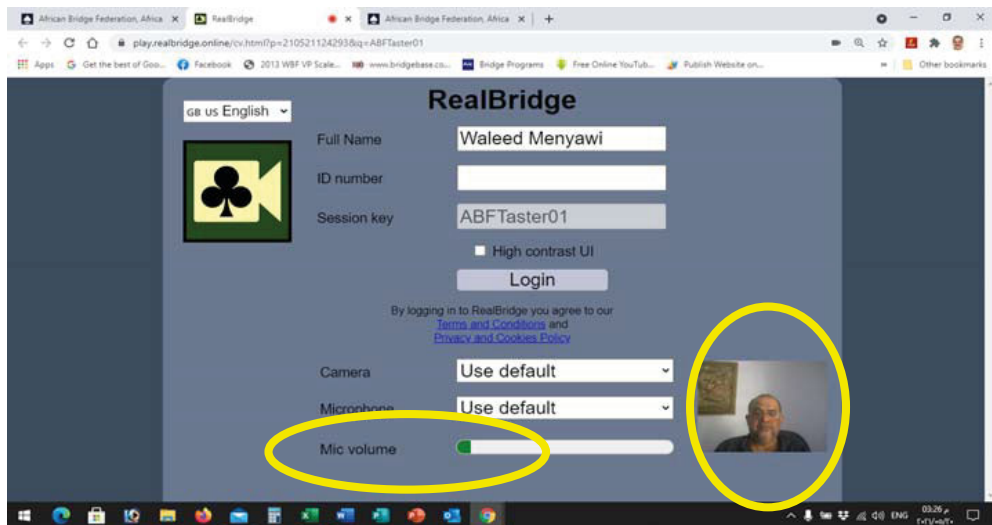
African Bridge Federation, Africa ×
RealBridge
×
African Bridge Federation, Africa ×
+

play.realbridge.online/cv.html?p=210521124293&q=ABFTaster01

Apps
Get the best of Goo...
Facebook
2013 WBF VP Scale...
www.bridgebase.co...
Bridge Programs
Free Online YouTub...
Publish Website on...
Other bookmarks

GB US English

RealBridge

Full Name
Waleed Menyawi
ID number
Session key
ABFTaster01
High contrast UI
Login

By logging in to RealBridge you agree to our Terms and Conditions and Privacy and Cookies Policy

Camera
Use default
Microphone
Use default
Mic volume

ENG
03:26